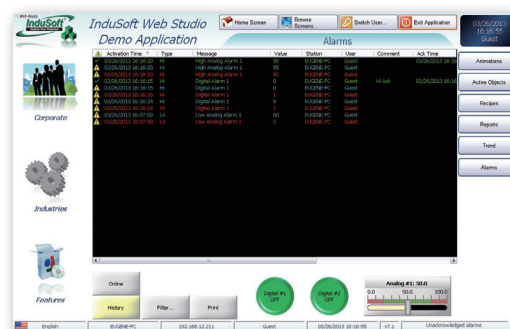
InduSoft

InduSoft Web Studio Demo Application

Home Screen

Browse Screens

Switch User...

Exit Application

03/26/2013 16:16:55 Guest

Alarms

| | Activation Time | Type | Message | Value | Station | User | Comment | Ack Time |
|---|---|---|---|---|---|---|---|---|
| | 03/26/2013 16:16:20 | Hi | High Analog Alarm 1 | 50 | EUGENE-PC | Guest | | 03/26/2013 16:16 |
| | 03/26/2013 16:16:20 | Hi | High Analog Alarm 1 | 55 | EUGENE-PC | Guest | | |
| | 03/26/2013 16:16:20 | Hi | High Analog Alarm 1 | 60 | EUGENE-PC | Guest | | |
| | 03/26/2013 16:16:15 | Hi | Digital Alarm 1 | 0 | EUGENE-PC | Guest | Hi Ack | 03/26/2013 16:16 |
| | 03/26/2013 16:16:15 | Hi | Digital Alarm 1 | 0 | EUGENE-PC | Guest | | |
| | 03/26/2013 16:16:15 | Hi | Digital Alarm 1 | 1 | EUGENE-PC | Guest | | |
| | 03/26/2013 16:16:14 | Hi | Digital Alarm 1 | 0 | EUGENE-PC | Guest | | 03/26/2013 16:16 |
| | 03/26/2013 16:16:14 | Hi | Digital Alarm 1 | 1 | EUGENE-PC | Guest | | |
| | 03/26/2013 16:07:00 | Lo | Low Analog Alarm 1 | 60 | EUGENE-PC | Guest | | |
| | 03/26/2013 16:07:00 | Lo | Low Analog Alarm 1 | 0 | EUGENE-PC | Guest | | |

Animations

Active Objects

Recipes

Reports

Trend

Alarms

Corporate

Industries

Features

Online

History

Filter...

Print

Digital #1 OFF

Digital #2 OFF

Analog #1: 50.0

0.0 50.0 100.0

English | EUGENE-PC | 192.168.12.211 | Guest | 03/26/2013 16:16:55 | v7.1 | Unacknowledged alarms